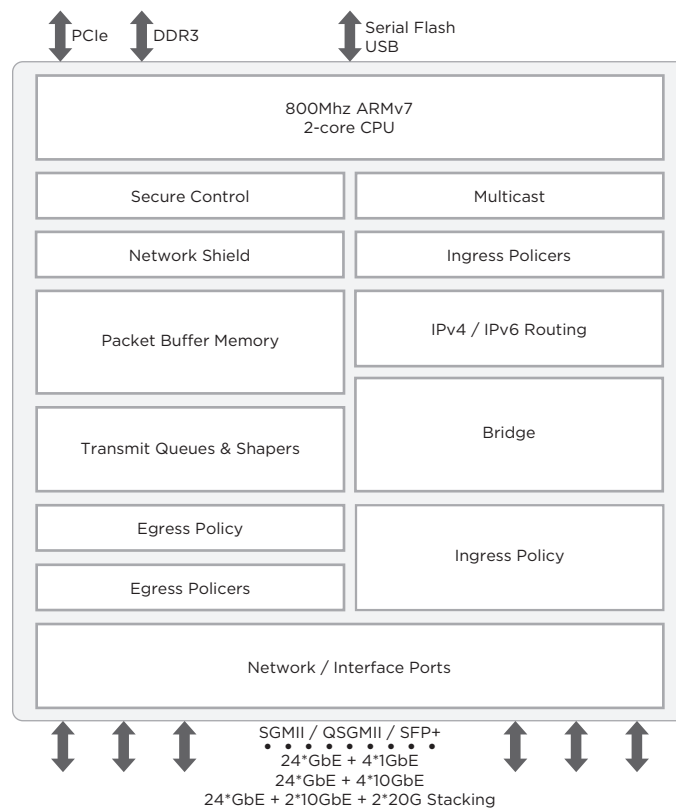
PCIe
DDR3
Serial Flash
USB

800Mhz ARMv7
2-core CPU

Secure Control

Multicast

Network Shield

Ingress Policers

Packet Buffer Memory

IPv4 / IPv6 Routing

Transmit Queues & Shapers

Bridge

Egress Policy

Egress Policers

Ingress Policy

Network / Interface Ports

SGMII / QSGMII / SFP+
24*GbE + 4*1GbE
24*GbE + 4*10GbE
24*GbE + 2*10GbE + 2*20G Stacking